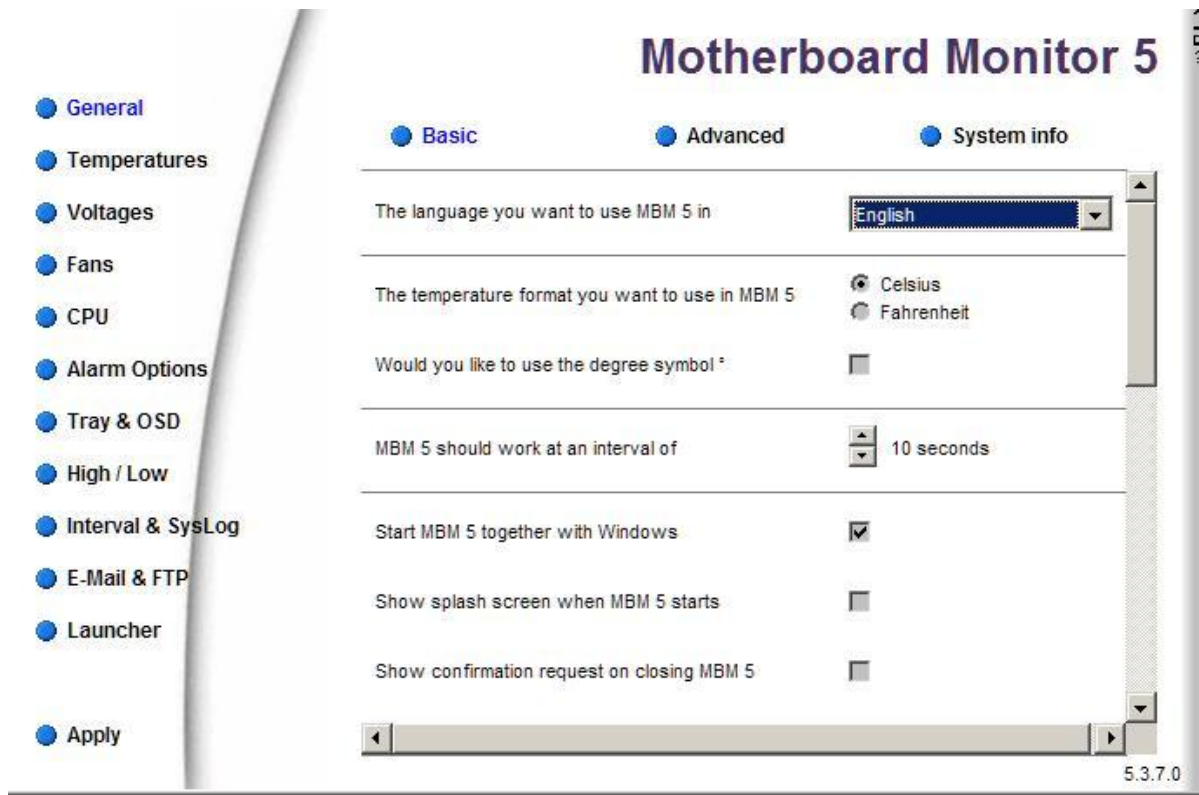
Motherboard Monitor 5

General
Temperatures
Voltages
Fans
CPU
Alarm Options
Tray & OSD
High / Low
Interval & SysLog
E-Mail & FTP
Launcher

Apply

Basic
Advanced
System info

The language you want to use MBM 5 in
English

The temperature format you want to use in MBM 5
Celsius
Fahrenheit

Would you like to use the degree symbol °

MBM 5 should work at an interval of
10 seconds

Start MBM 5 together with Windows

Show splash screen when MBM 5 starts

Show confirmation request on closing MBM 5

5.3.7.0